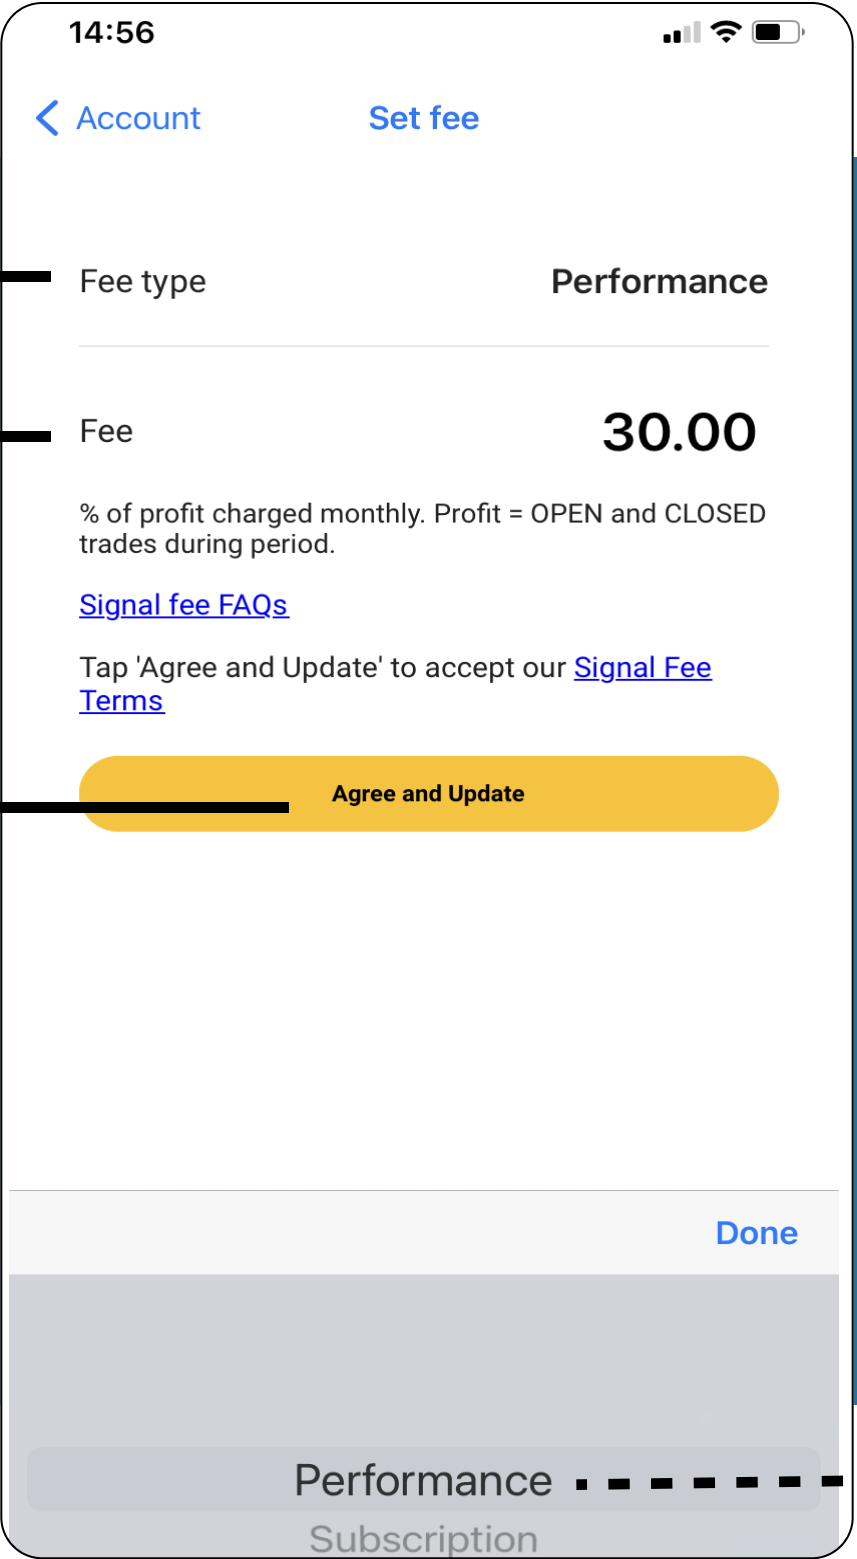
14:56

Account

Set fee

Fee type Performance

Fee 30.00

% of profit charged monthly. Profit = OPEN and CLOSED trades during period.

Signal fee FAQs

Tap 'Agree and Update' to accept our Signal Fee Terms

Agree and Update

Done

Performance

Subscription